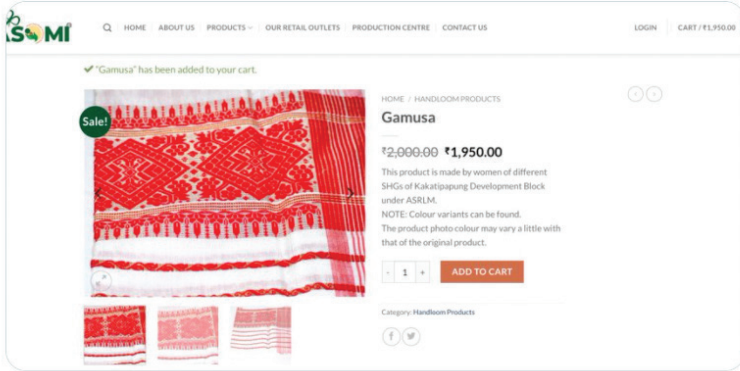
ASOMI

HOME ABOUT US PRODUCTS OUR RETAIL OUTLETS PRODUCTION CENTRE CONTACT US LOGIN CART / ₹1,950.00

✔ "Gamusa" has been added to your cart.

Sale!

HOME / HANDLOOM PRODUCTS

Gamusa

~~₹2,000.00~~ ₹1,950.00

This product is made by women of different SHGs of Kakatipapung Development Block under ASRLM.
NOTE: Colour variants can be found.
The product photo colour may vary a little with that of the original product.

- 1 + ADD TO CART

Category: Handloom Products